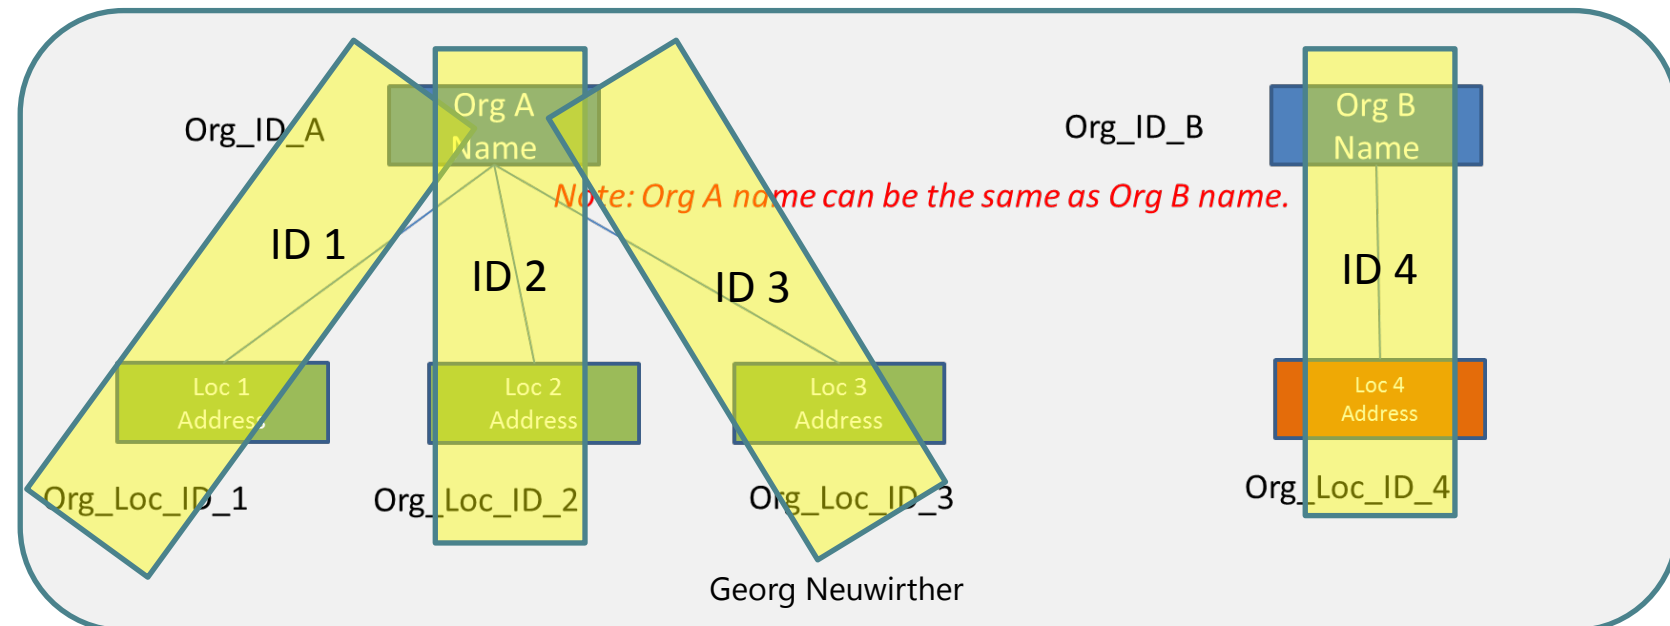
Org_ID_A

Org A Name

Org_ID_B

Org B Name

Note: Org A name can be the same as Org B name.

ID 1

ID 2

ID 3

ID 4

Loc 1 Address

Loc 2 Address

Loc 3 Address

Loc 4 Address

Org_Loc_ID_1

Org_Loc_ID_2

Org_Loc_ID_3

Org_Loc_ID_4

Georg Neuwirther